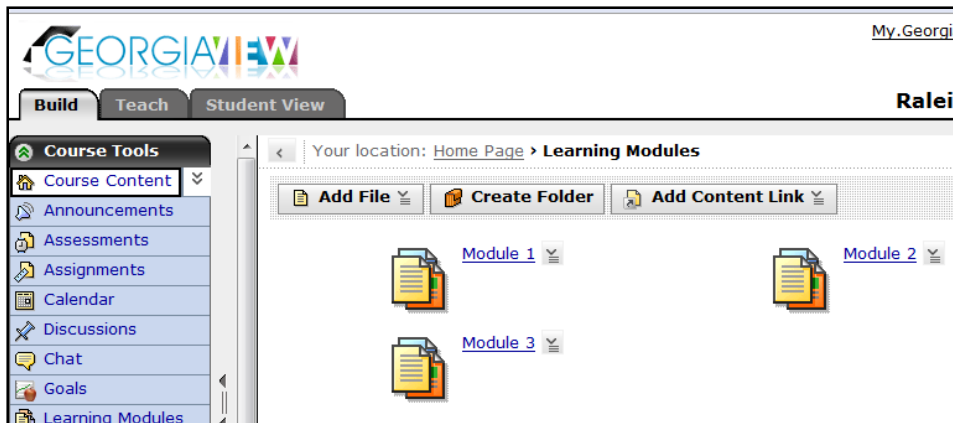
GEORGIAVIEW

My.Georgi

Build Teach Student View

Ralei

Course Tools
Course Content
Announcements
Assessments
Assignments
Calendar
Discussions
Chat
Goals
Learning Modules

Your location: Home Page › Learning Modules

Add File Create Folder Add Content Link

Module 1
Module 2
Module 3